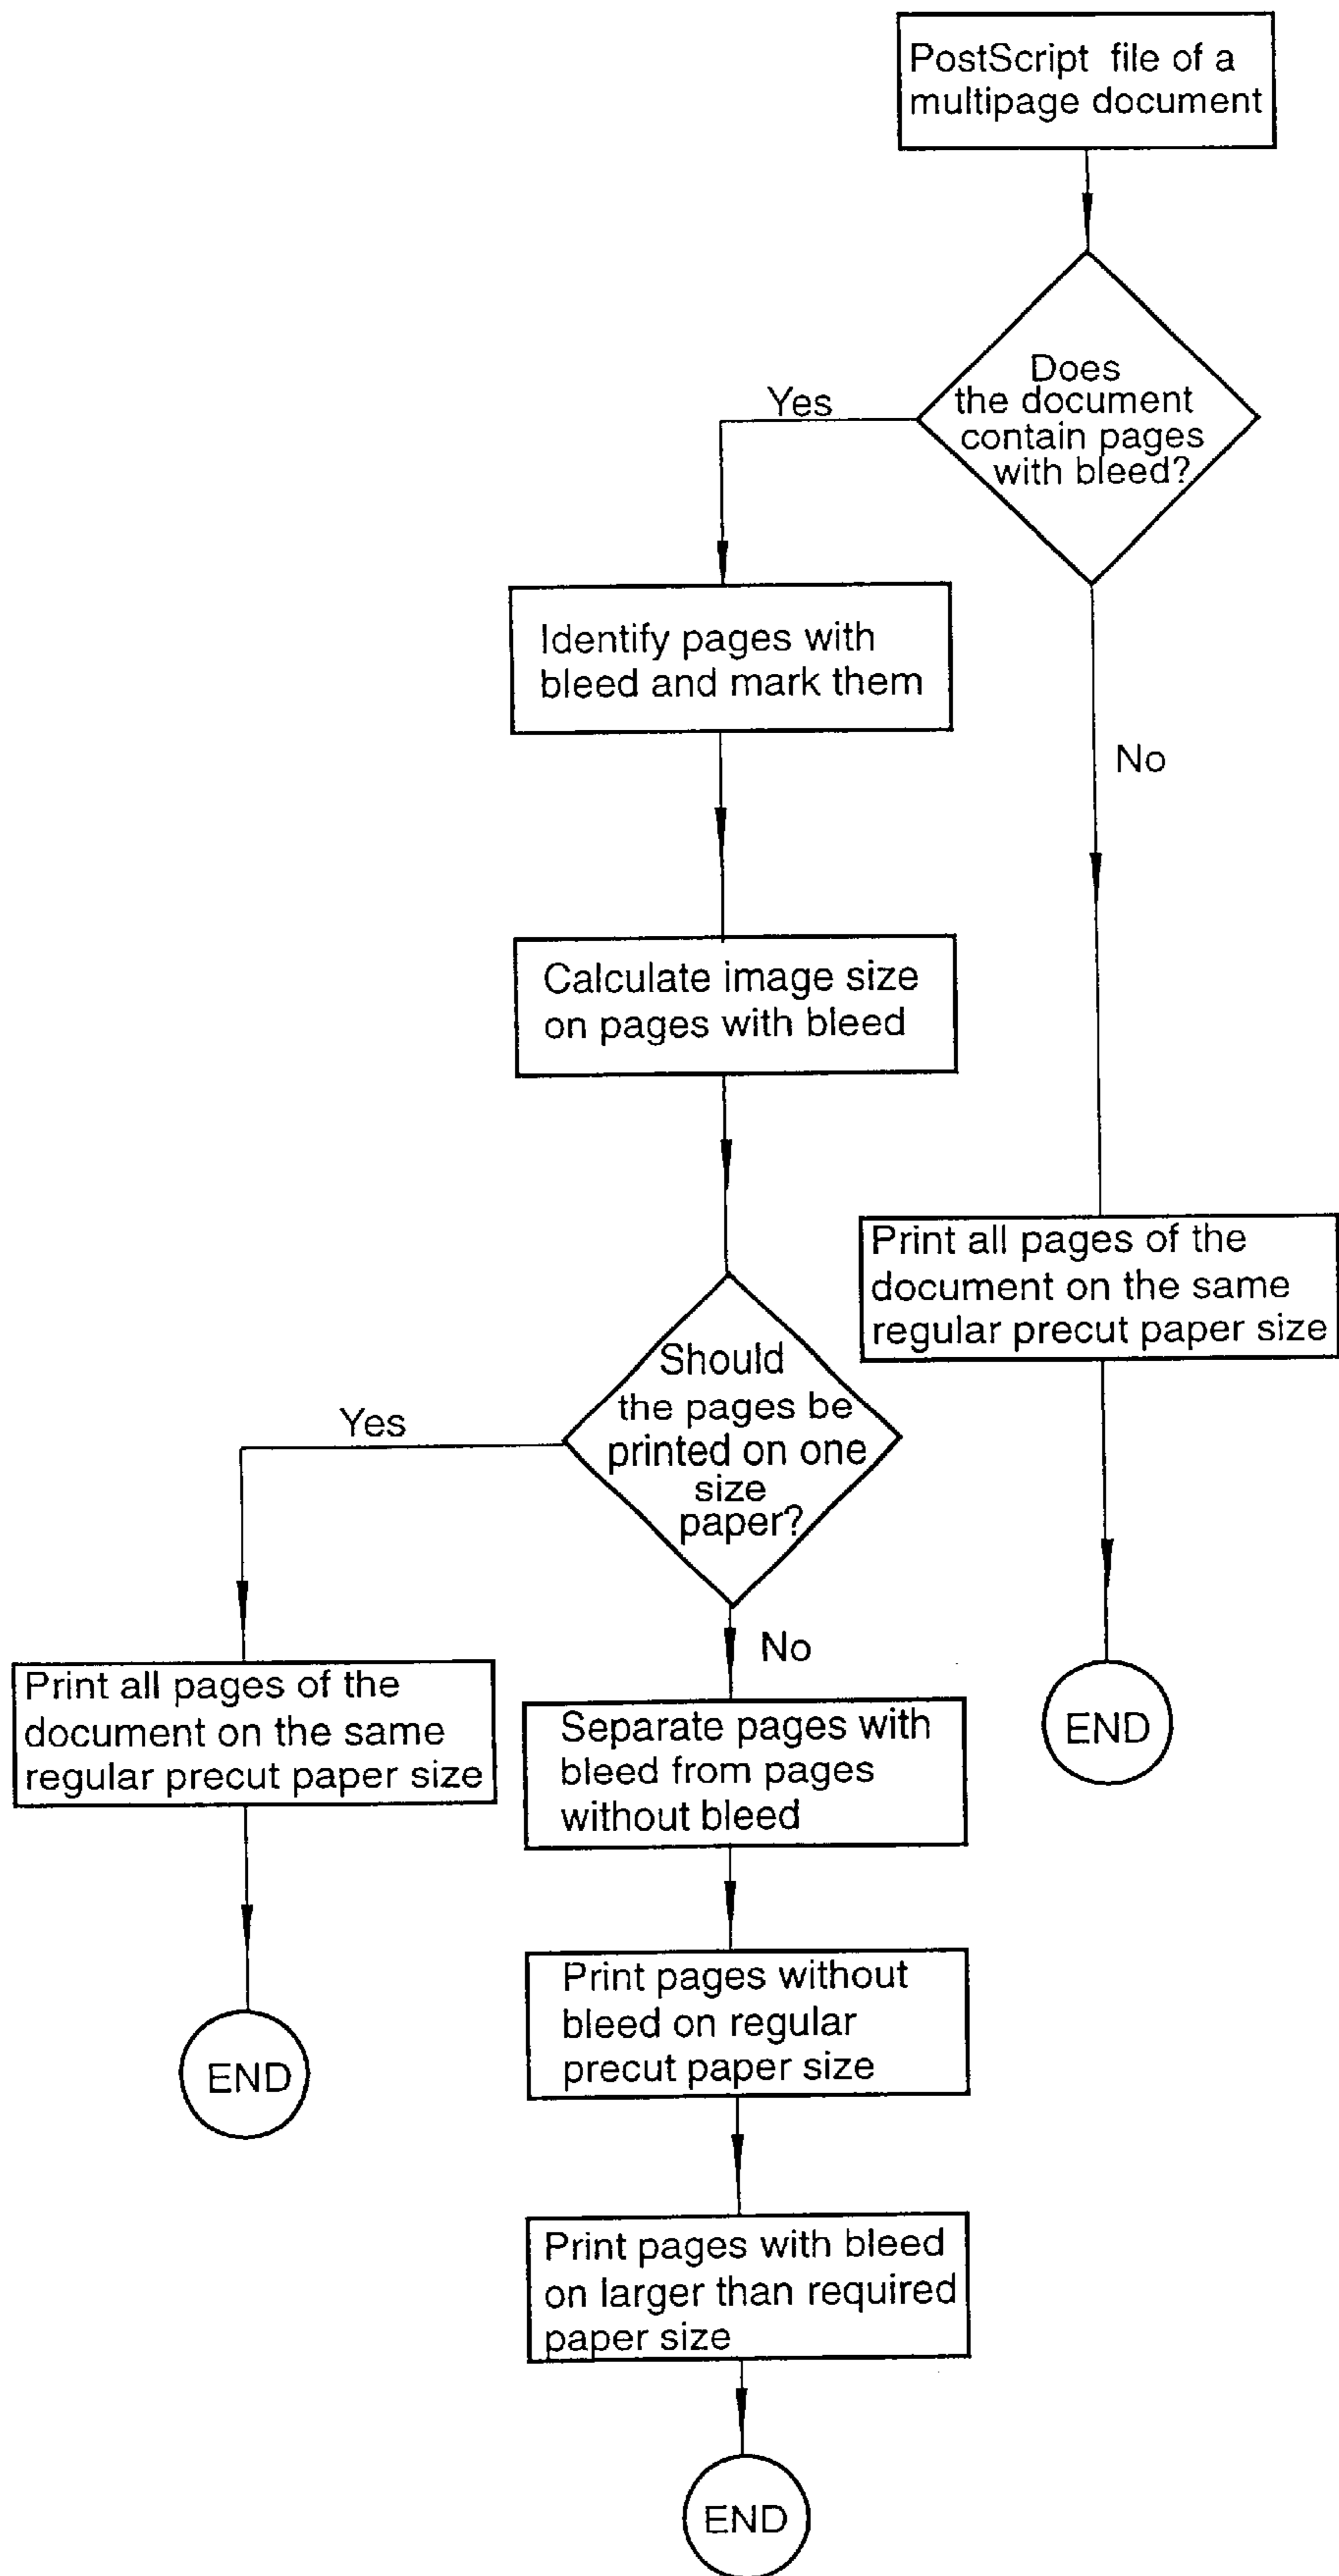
PostScript file of a multipage document

Does the document contain pages with bleed?

Yes

No

Identify pages with bleed and mark them

Calculate image size on pages with bleed

Print all pages of the document on the same regular precut paper size

Should the pages be printed on one size paper?

Yes

No

Print all pages of the document on the same regular precut paper size

Separate pages with bleed from pages without bleed

END

Print pages without bleed on regular precut paper size

END

Print pages with bleed on larger than required paper size

END